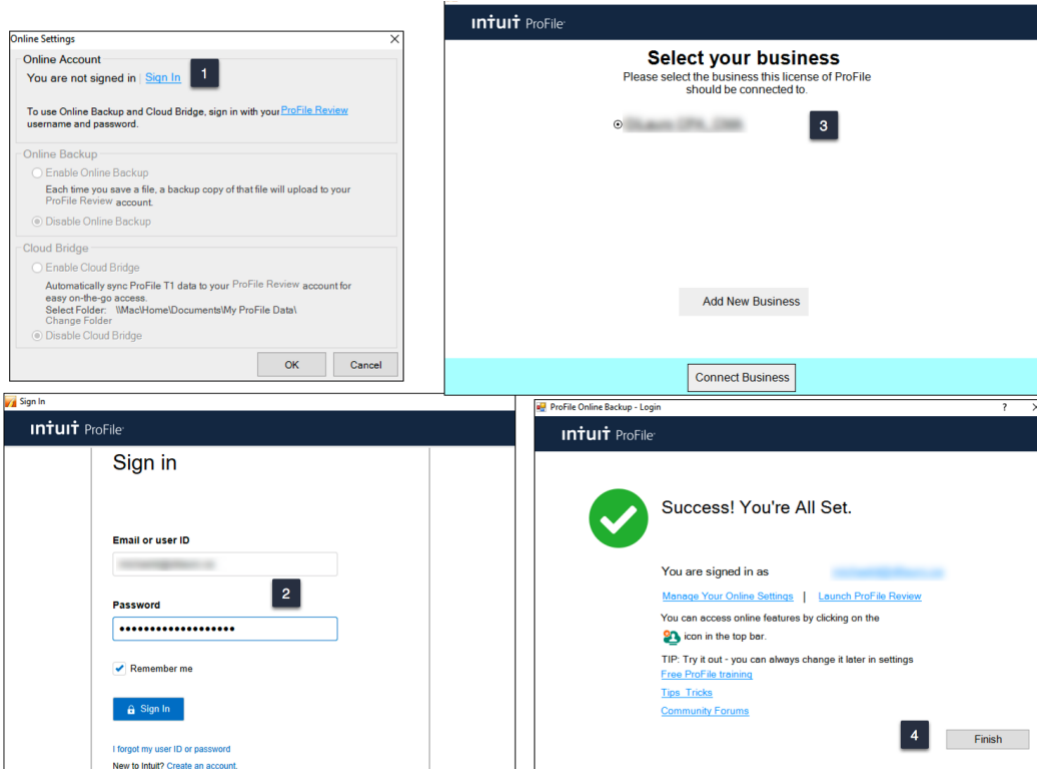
Online Settings

Online Account

You are not signed in Sign In 1

To use Online Backup and Cloud Bridge, sign in with your ProFile Review username and password.

Online Backup

Enable Online Backup

Each time you save a file, a backup copy of that file will upload to your ProFile Review account.

Disable Online Backup

Cloud Bridge

Enable Cloud Bridge

Automatically sync ProFile T1 data to your ProFile Review account for easy on-the-go access.

Select Folder: \\Mac\Home\Documents\My ProFile Data\

Change Folder

Disable Cloud Bridge

OK Cancel

INTUIT ProFile

Select your business

Please select the business this license of ProFile should be connected to.

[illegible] 3

Add New Business

Connect Business

Sign In

INTUIT ProFile

Sign in

Email or user ID

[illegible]

2

Password

••••••••••••••••••

Remember me

Sign In

I forgot my user ID or password

New to Intuit? Create an account.

ProFile Online Backup - Login

? X

INTUIT ProFile

Success! You're All Set.

You are signed in as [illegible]

Manage Your Online Settings | Launch ProFile Review

You can access online features by clicking on the icon in the top bar.

TIP: Try it out - you can always change it later in settings

Free ProFile training

Tips Tricks

Community Forums

4

Finish